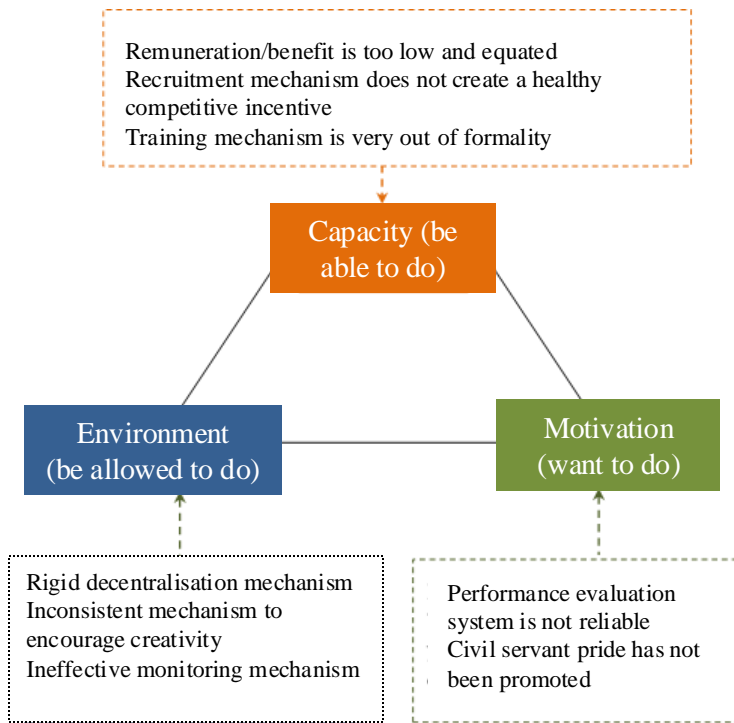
Remuneration/benefit is too low and equated
Recruitment mechanism does not create a healthy competitive incentive
Training mechanism is very out of formality

Capacity (be able to do)

Environment (be allowed to do)

Motivation (want to do)

Rigid decentralisation mechanism
Inconsistent mechanism to encourage creativity
Ineffective monitoring mechanism

Performance evaluation system is not reliable
Civil servant pride has not been promoted